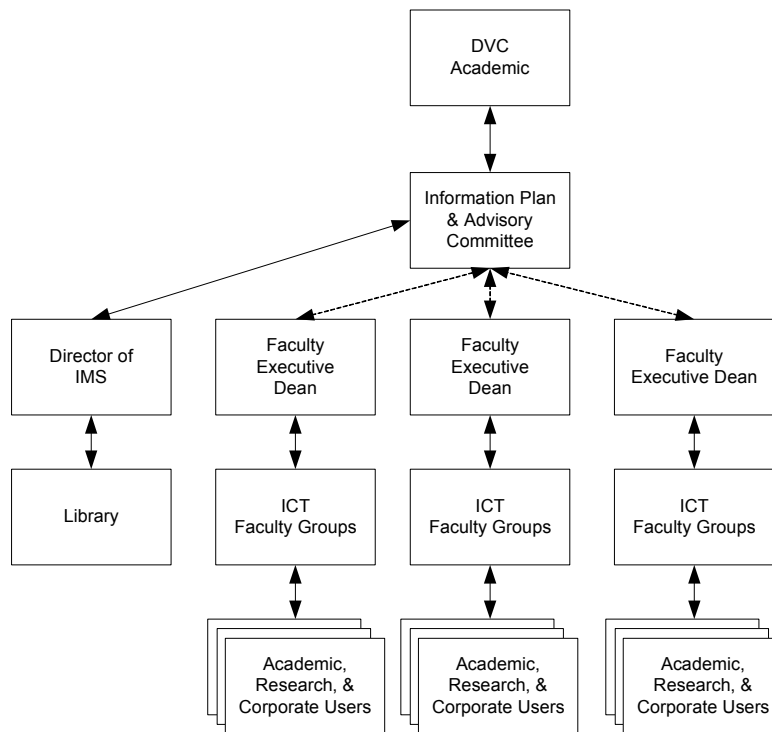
DVC Academic

Information Plan & Advisory Committee

Director of IMS

Library

Faculty Executive Dean

ICT Faculty Groups

Academic, Research, & Corporate Users

Faculty Executive Dean

ICT Faculty Groups

Academic, Research, & Corporate Users

Faculty Executive Dean

ICT Faculty Groups

Academic, Research, & Corporate Users